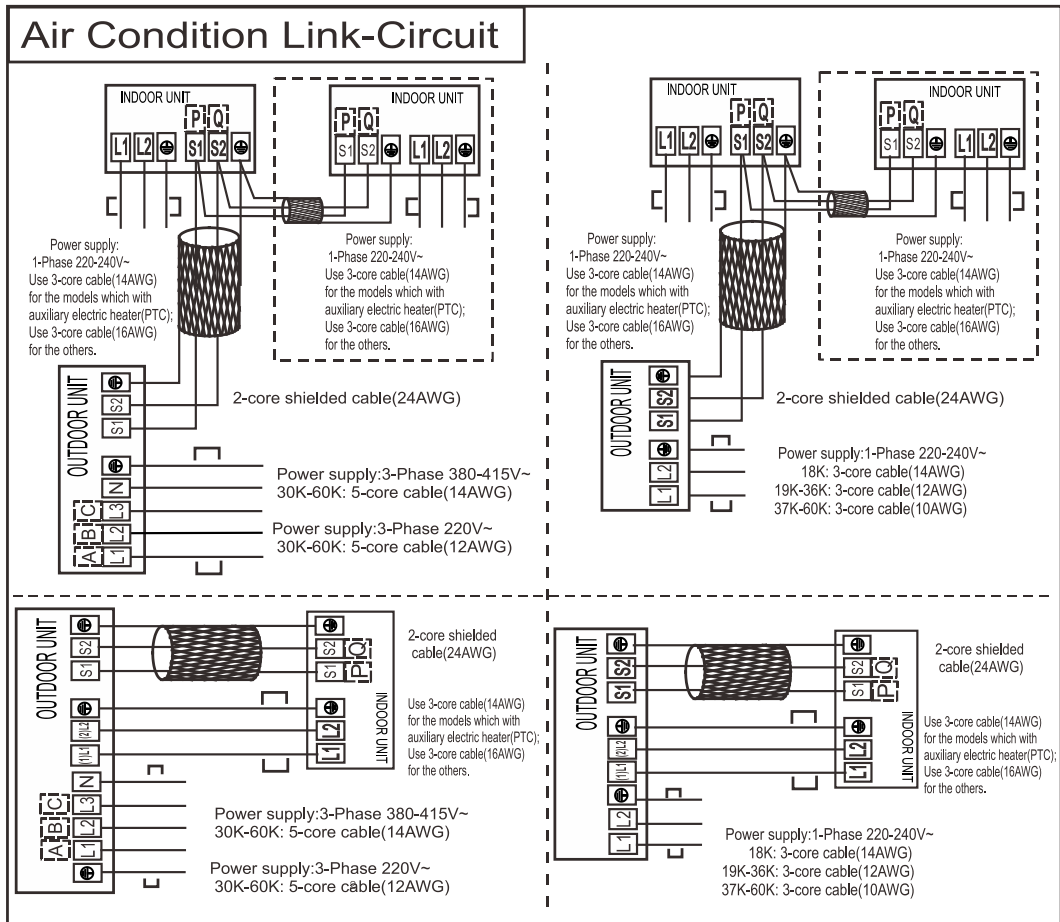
Air Condition Link-Circuit

INDOOR UNIT
P Q
L1 L2 S1 S2 ⊕

INDOOR UNIT
P Q
S1 S2 ⊕ L1 L2 ⊕

Power supply:
1-Phase 220-240V~
Use 3-core cable(14AWG) for the models which with auxiliary electric heater(PTC);
Use 3-core cable(16AWG) for the others.

Power supply:
1-Phase 220-240V~
Use 3-core cable(14AWG) for the models which with auxiliary electric heater(PTC);
Use 3-core cable(16AWG) for the others.

OUTDOOR UNIT
⊕ S2 S1
2-core shielded cable(24AWG)
⊕ N L3 L2 L1
A B C
Power supply:3-Phase 380-415V~
30K-60K: 5-core cable(14AWG)
Power supply:3-Phase 220V~
30K-60K: 5-core cable(12AWG)

INDOOR UNIT
P Q
L1 L2 ⊕ S1 S2 ⊕

INDOOR UNIT
P Q
S1 S2 ⊕ L1 L2 ⊕

Power supply:
1-Phase 220-240V~
Use 3-core cable(14AWG) for the models which with auxiliary electric heater(PTC);
Use 3-core cable(16AWG) for the others.

Power supply:
1-Phase 220-240V~
Use 3-core cable(14AWG) for the models which with auxiliary electric heater(PTC);
Use 3-core cable(16AWG) for the others.

OUTDOOR UNIT
⊕ S2 S1
2-core shielded cable(24AWG)
⊕ L2 L1
Power supply:1-Phase 220-240V~
18K: 3-core cable(14AWG)
19K-36K: 3-core cable(12AWG)
37K-60K: 3-core cable(10AWG)

OUTDOOR UNIT
⊕ S2 S1 ⊕ (2)L2 (1)L1 N L3 L2 L1 ⊕
A B C
⊕ S2 S1 P Q
⊕ L2 L1
INDOOR UNIT
2-core shielded cable(24AWG)
Use 3-core cable(14AWG) for the models which with auxiliary electric heater(PTC);
Use 3-core cable(16AWG) for the others.
Power supply:3-Phase 380-415V~
30K-60K: 5-core cable(14AWG)
Power supply:3-Phase 220V~
30K-60K: 5-core cable(12AWG)

OUTDOOR UNIT
⊕ S2 S1 ⊕ (2)L2 (1)L1 ⊕ L2 L1
⊕ S2 S1 P Q
⊕ L2 L1
INDOOR UNIT
2-core shielded cable(24AWG)
Use 3-core cable(14AWG) for the models which with auxiliary electric heater(PTC);
Use 3-core cable(16AWG) for the others.
Power supply:1-Phase 220-240V~
18K: 3-core cable(14AWG)
19K-36K: 3-core cable(12AWG)
37K-60K: 3-core cable(10AWG)